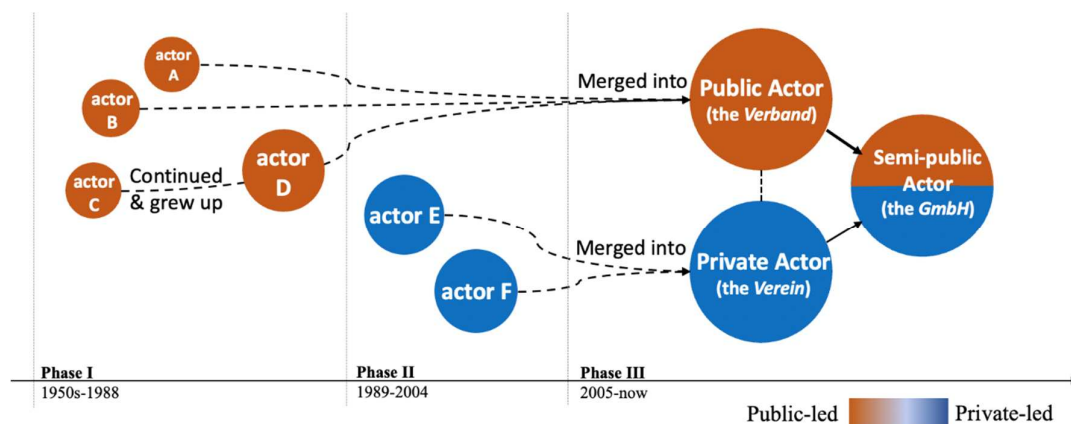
actor A

actor B

actor C

Continued & grew up

actor D

actor E

actor F

Merged into

Public Actor (the *Verband*)

Merged into

Private Actor (the *Verein*)

Semi-public Actor (the *GmbH*)

Phase I
1950s-1988

Phase II
1989-2004

Phase III
2005-now

Public-led Private-led